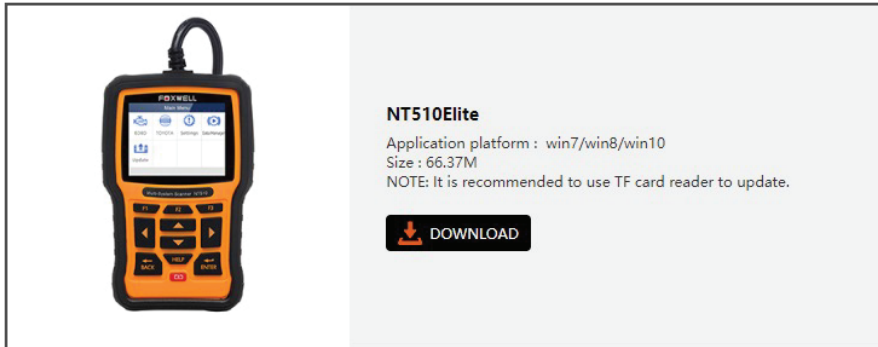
FOXWELL

Main Menu

EOBD TOYOTA Settings DataManager

Update

Multi-System Scanner NT510

F1 F2 F3

BACK HELP ENTER

NT510Elite

Application platform : win7/win8/win10
Size : 66.37M
NOTE: It is recommended to use TF card reader to update.

DOWNLOAD